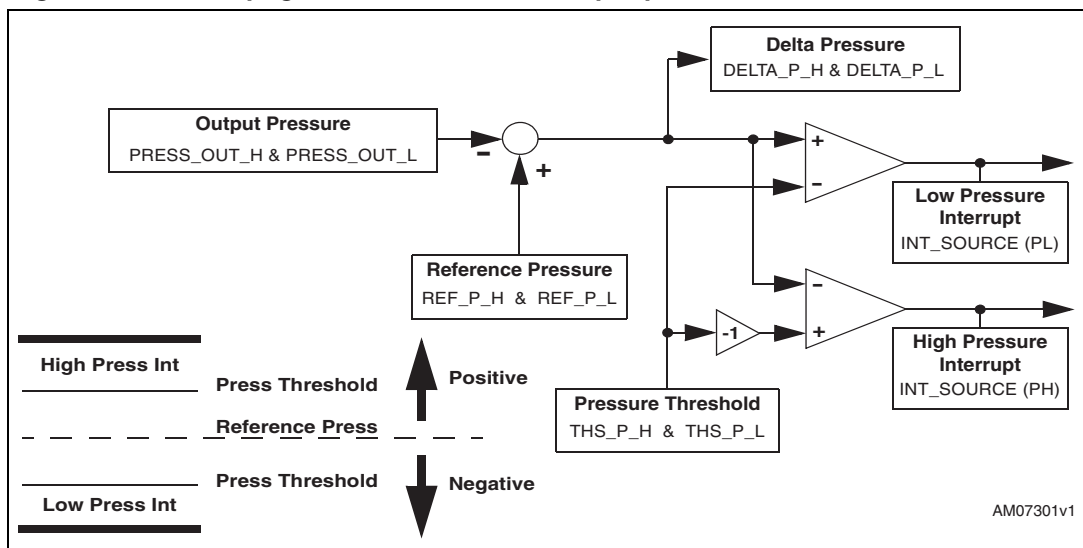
Delta Pressure
DELTA_P_H & DELTA_P_L

Output Pressure
PRESS_OUT_H & PRESS_OUT_L

-
+

+
-

Low Pressure Interrupt
INT_SOURCE (PL)

Reference Pressure
REF_P_H & REF_P_L

-
-1
+

High Pressure Interrupt
INT_SOURCE (PH)

High Press Int
Press Threshold
Positive

Pressure Threshold
THS_P_H & THS_P_L

Reference Press

Press Threshold
Negative
Low Press Int

AM07301v1